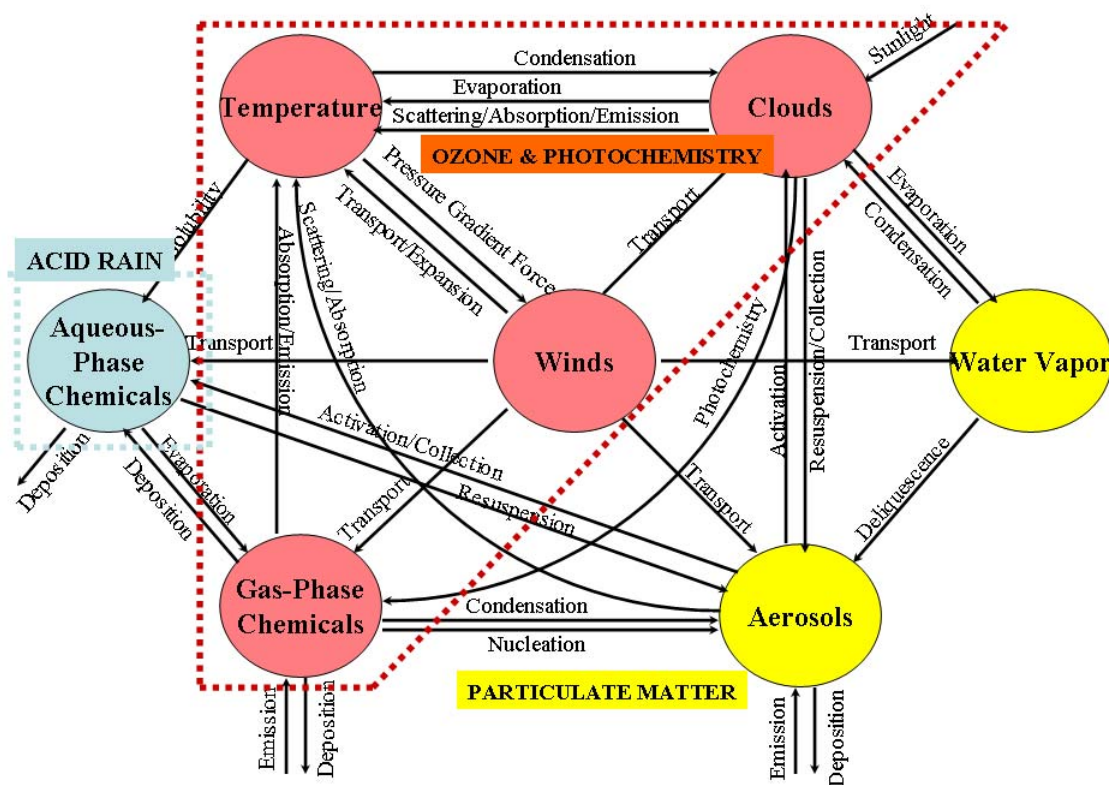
Sunlight

Condensation

Evaporation

Temperature

Scattering/Absorption/Emission

Clouds

OZONE & PHOTOCHEMISTRY

Solubility

Pressure Gradient Force

Transport/Expansion

Transport

Evaporation

Condensation

ACID RAIN

Absorption/Emission

Scattering/Absorption

Photochemistry

Resuspension/Collection

Aqueous-Phase Chemicals

Transport

Winds

Transport

Water Vapor

Activation

Activation/Collection

Resuspension

Deposition

Deposition

Evaporation

Transport

Transport

Deliquescence

Gas-Phase Chemicals

Condensation

Nucleation

Aerosols

PARTICULATE MATTER

Emission

Deposition

Emission

Deposition